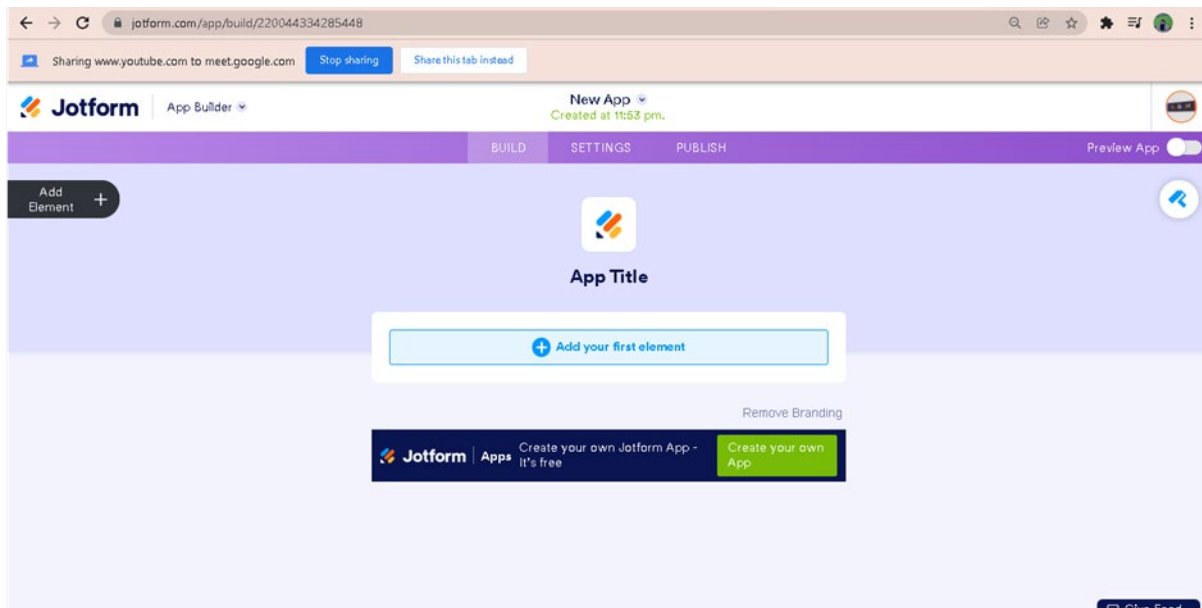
jotform.com/app/build/220044334285448

Sharing www.youtube.com to meet.google.com Stop sharing Share this tab instead

Jotform App Builder

New App
Created at 11:53 pm.

BUILD SETTINGS PUBLISH

Preview App

Add Element +

App Title

Add your first element

Remove Branding

Jotform | Apps Create your own Jotform App - It's free Create your own App

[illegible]